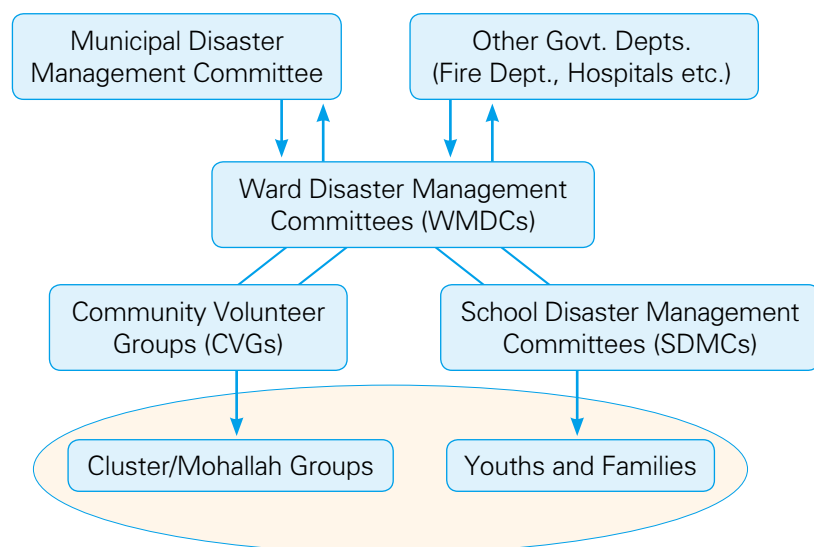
Municipal Disaster Management Committee

Other Govt. Depts. (Fire Dept., Hospitals etc.)

Ward Disaster Management Committees (WMDCs)

Community Volunteer Groups (CVGs)

School Disaster Management Committees (SDMCs)

Cluster/Mohallah Groups

Youths and Families